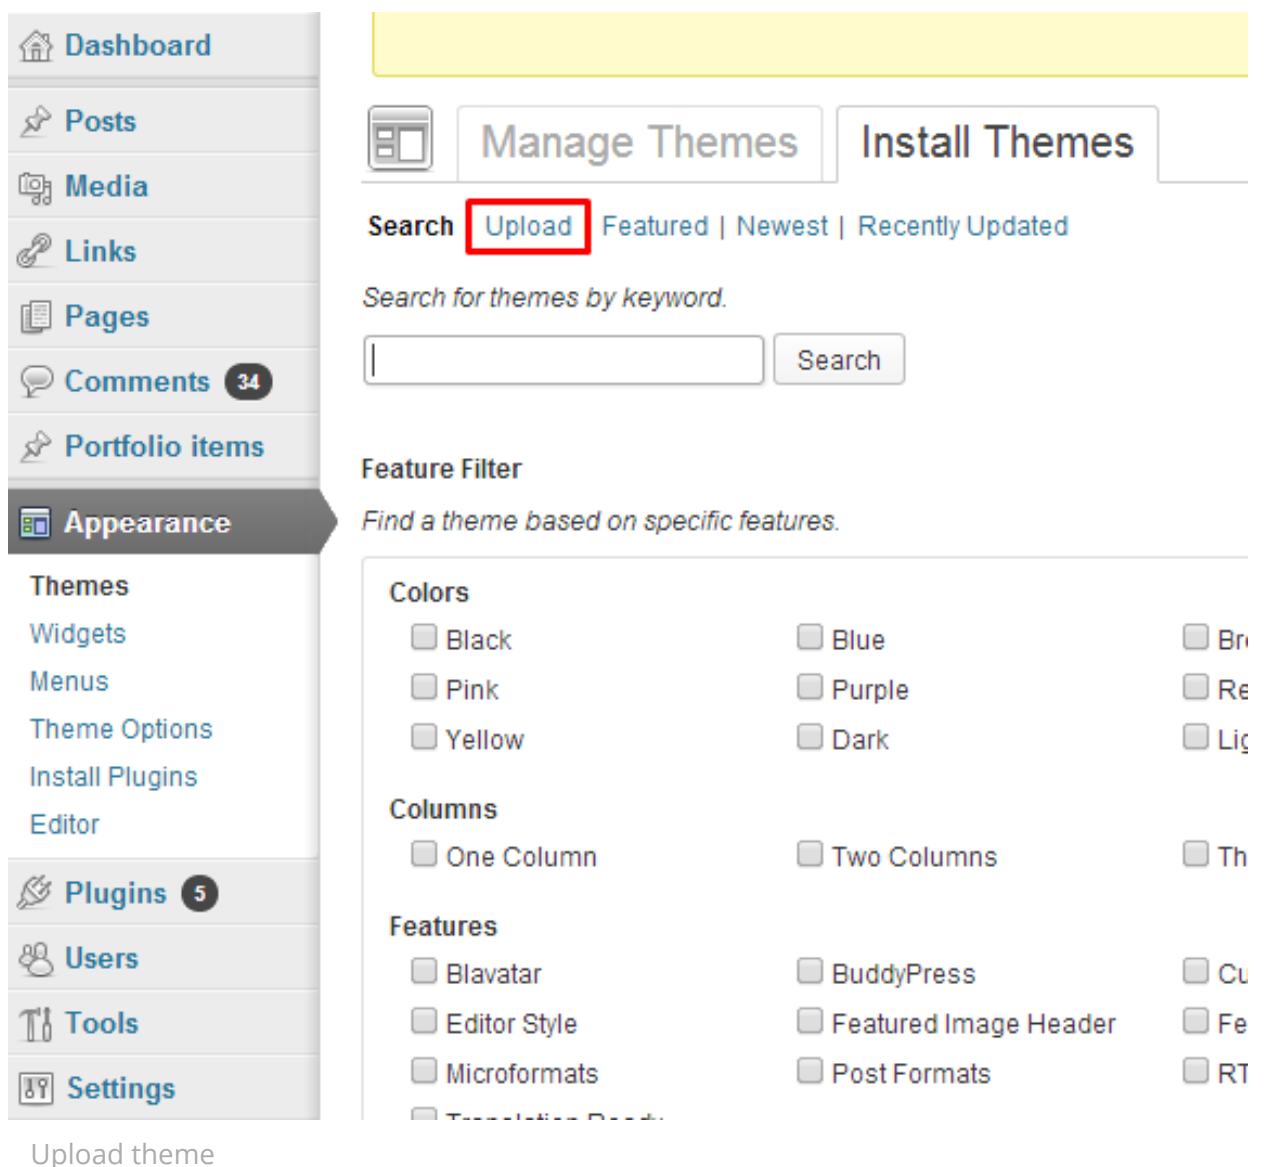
Dashboard
Posts
Media
Links
Pages
Comments 34
Portfolio items
Appearance
Themes
Widgets
Menus
Theme Options
Install Plugins
Editor
Plugins 5
Users
Tools
Settings

Manage Themes
Install Themes

Search | Upload | Featured | Newest | Recently Updated

Search for themes by keyword.

Search

Feature Filter

Find a theme based on specific features.

Colors
Black
Blue
Br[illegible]
Pink
Purple
Re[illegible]
Yellow
Dark
Lig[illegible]

Columns
One Column
Two Columns
Th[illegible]

Features
Blavatar
BuddyPress
Cu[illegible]
Editor Style
Featured Image Header
Fe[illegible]
Microformats
Post Formats
RT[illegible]
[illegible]

Upload theme